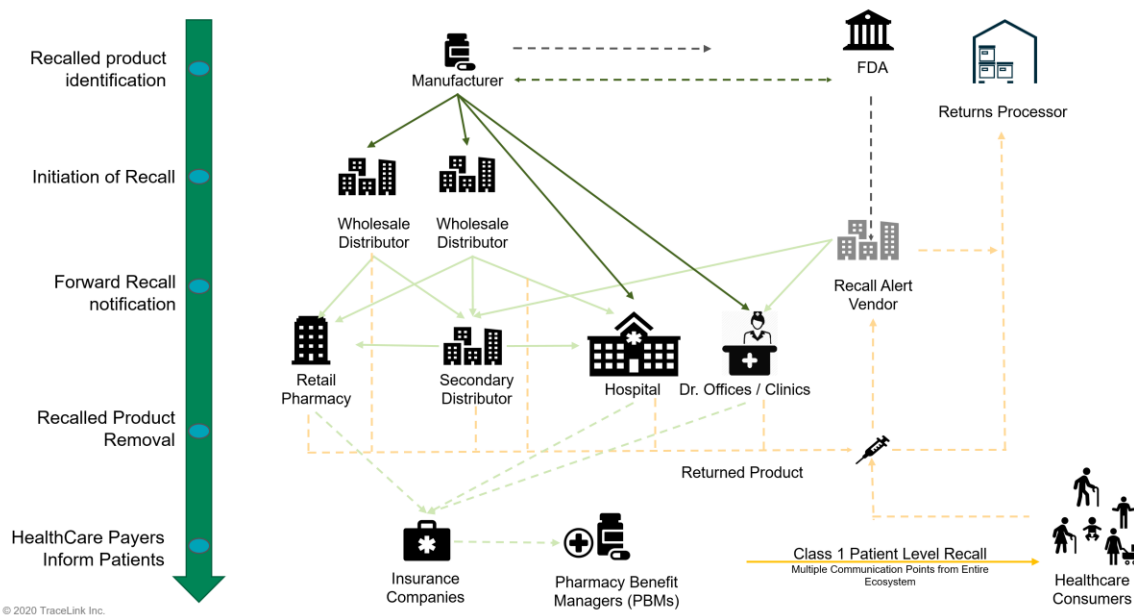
Recalled product identification

Initiation of Recall

Forward Recall notification

Recalled Product Removal

HealthCare Payers Inform Patients

Manufacturer

FDA

Returns Processor

Wholesale Distributor

Wholesale Distributor

Recall Alert Vendor

Retail Pharmacy

Secondary Distributor

Hospital

Dr. Offices / Clinics

Returned Product

Insurance Companies

Pharmacy Benefit Managers (PBMs)

Class 1 Patient Level Recall
Multiple Communication Points from Entire Ecosystem

Healthcare Consumers

© 2020 TraceLink Inc.